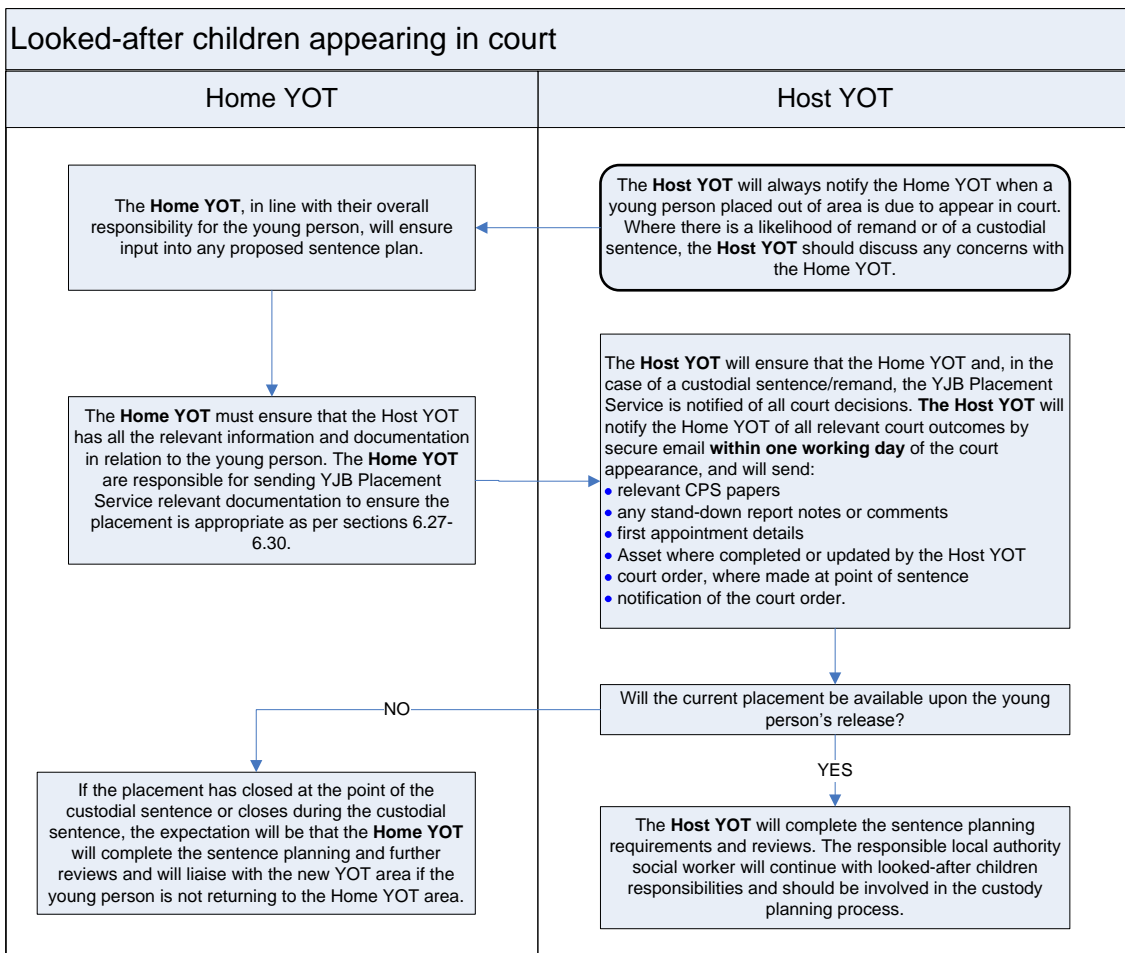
Looked-after children appearing in court

| Home YOT | Host YOT |
|---|---|

The **Host YOT** will always notify the Home YOT when a young person placed out of area is due to appear in court. Where there is a likelihood of remand or of a custodial sentence, the **Host YOT** should discuss any concerns with the Home YOT.

The **Home YOT**, in line with their overall responsibility for the young person, will ensure input into any proposed sentence plan.

The **Home YOT** must ensure that the Host YOT has all the relevant information and documentation in relation to the young person. The **Home YOT** are responsible for sending YJB Placement Service relevant documentation to ensure the placement is appropriate as per sections 6.27-6.30.

The **Host YOT** will ensure that the Home YOT and, in the case of a custodial sentence/remand, the YJB Placement Service is notified of all court decisions. **The Host YOT** will notify the Home YOT of all relevant court outcomes by secure email **within one working day** of the court appearance, and will send:
• relevant CPS papers
• any stand-down report notes or comments
• first appointment details
• Asset where completed or updated by the Host YOT
• court order, where made at point of sentence
• notification of the court order.

Will the current placement be available upon the young person's release?

NO

If the placement has closed at the point of the custodial sentence or closes during the custodial sentence, the expectation will be that the **Home YOT** will complete the sentence planning and further reviews and will liaise with the new YOT area if the young person is not returning to the Home YOT area.

YES

The **Host YOT** will complete the sentence planning requirements and reviews. The responsible local authority social worker will continue with looked-after children responsibilities and should be involved in the custody planning process.